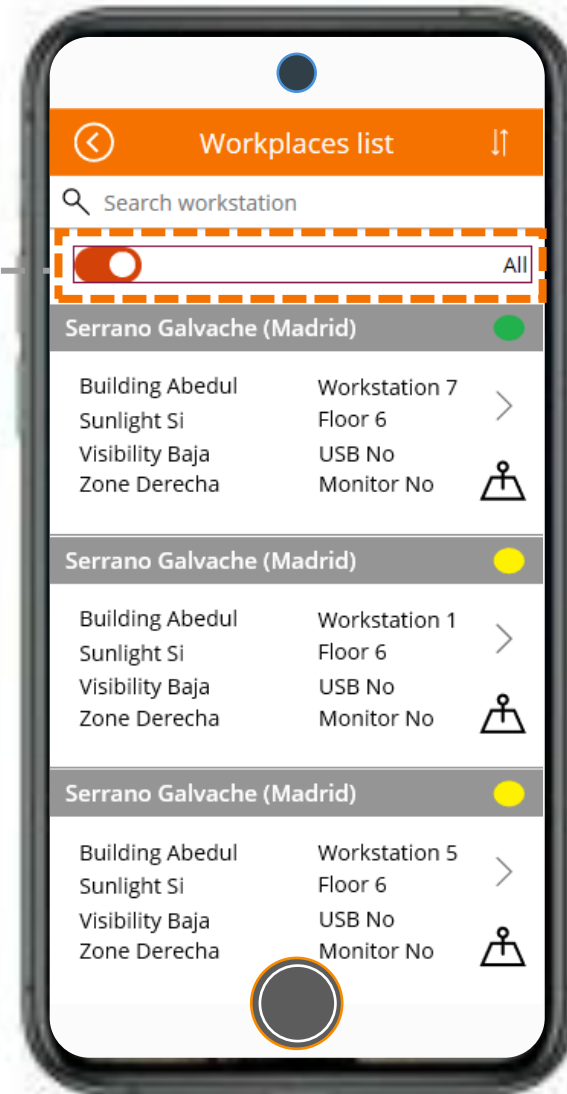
Workplaces list

Search workstation

All

Serrano Galvache (Madrid)

Building Abedul
Sunlight Si
Visibility Baja
Zone Derecha

Workstation 7
Floor 6
USB No
Monitor No

Serrano Galvache (Madrid)

Building Abedul
Sunlight Si
Visibility Baja
Zone Derecha

Workstation 1
Floor 6
USB No
Monitor No

Serrano Galvache (Madrid)

Building Abedul
Sunlight Si
Visibility Baja
Zone Derecha

Workstation 5
Floor 6
USB No
Monitor No